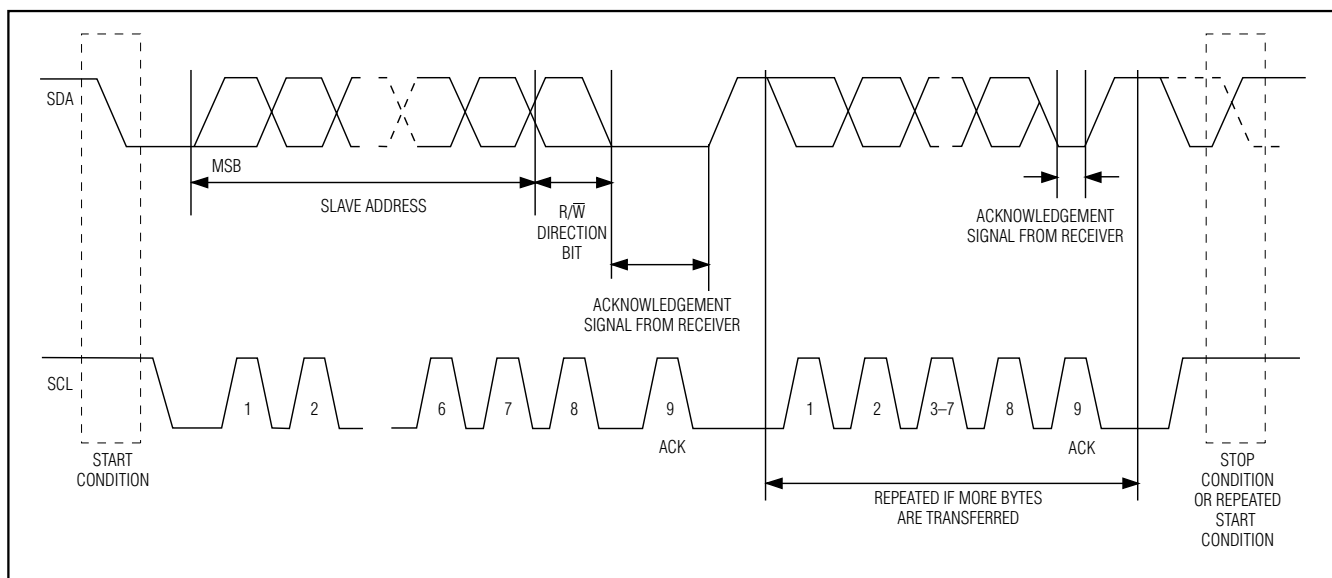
SDA

MSB

SLAVE ADDRESS

$R/\overline{W}$ DIRECTION BIT

ACKNOWLEDGEMENT SIGNAL FROM RECEIVER

ACKNOWLEDGEMENT SIGNAL FROM RECEIVER

SCL

1 2 6 7 8 9 1 2 3–7 8 9

ACK

ACK

START CONDITION

REPEATED IF MORE BYTES ARE TRANSFERRED

STOP CONDITION OR REPEATED START CONDITION